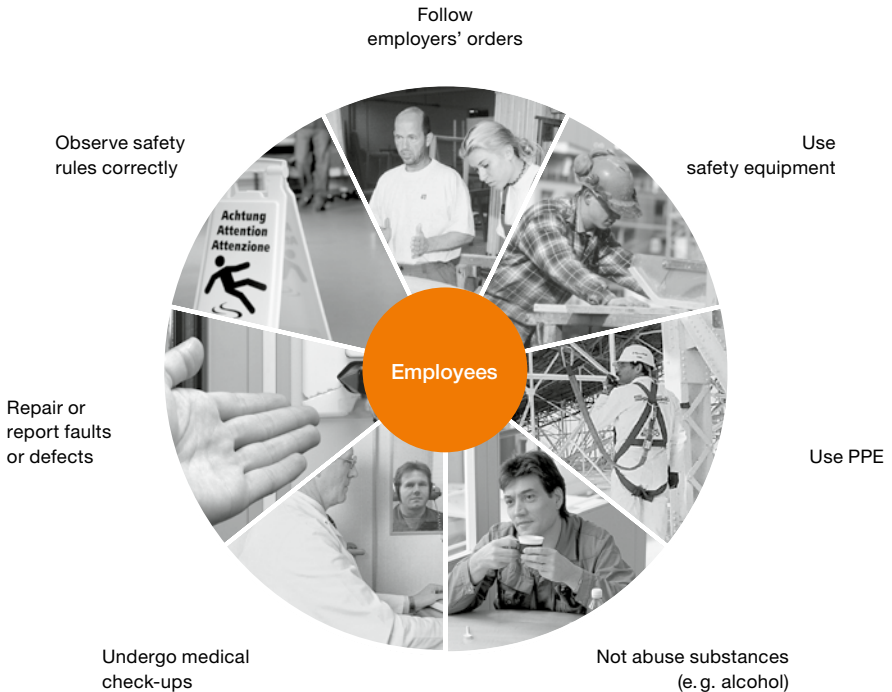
Follow employers' orders

Use safety equipment

Observe safety rules correctly

Achtung
Attention
Attenzione

Employees

Repair or report faults or defects

Use PPE

Undergo medical check-ups

Not abuse substances (e.g. alcohol)